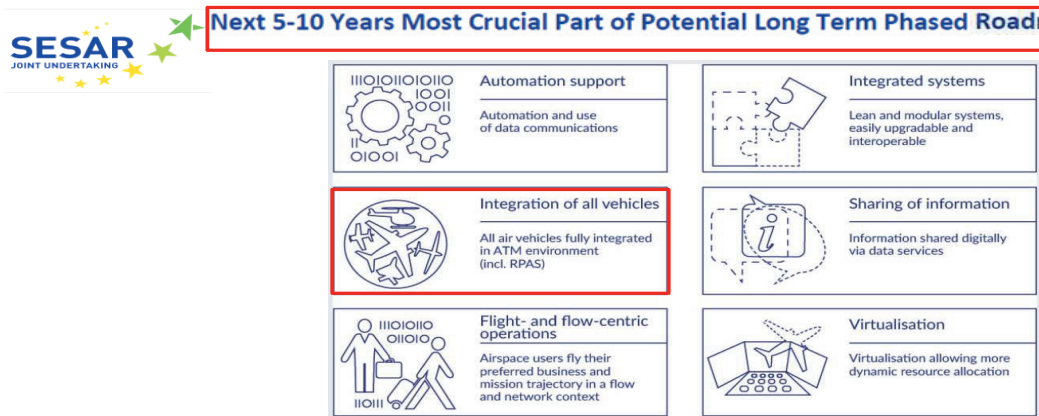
SESAR
JOINT UNDERTAKING

Next 5-10 Years Most Crucial Part of Potential Long Term Phased Road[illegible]

IIIOIOIIOIOIIO
IOOI
OOII
II
OIOOI

Automation support

Automation and use of data communications

Integrated systems

Lean and modular systems, easily upgradable and interoperable

Integration of all vehicles

All air vehicles fully integrated in ATM environment (incl. RPAS)

Sharing of information

Information shared digitally via data services

IIIOIOIIO
OIIOIO
IIOIII

Flight- and flow-centric operations

Airspace users fly their preferred business and mission trajectory in a flow and network context

Virtualisation

Virtualisation allowing more dynamic resource allocation